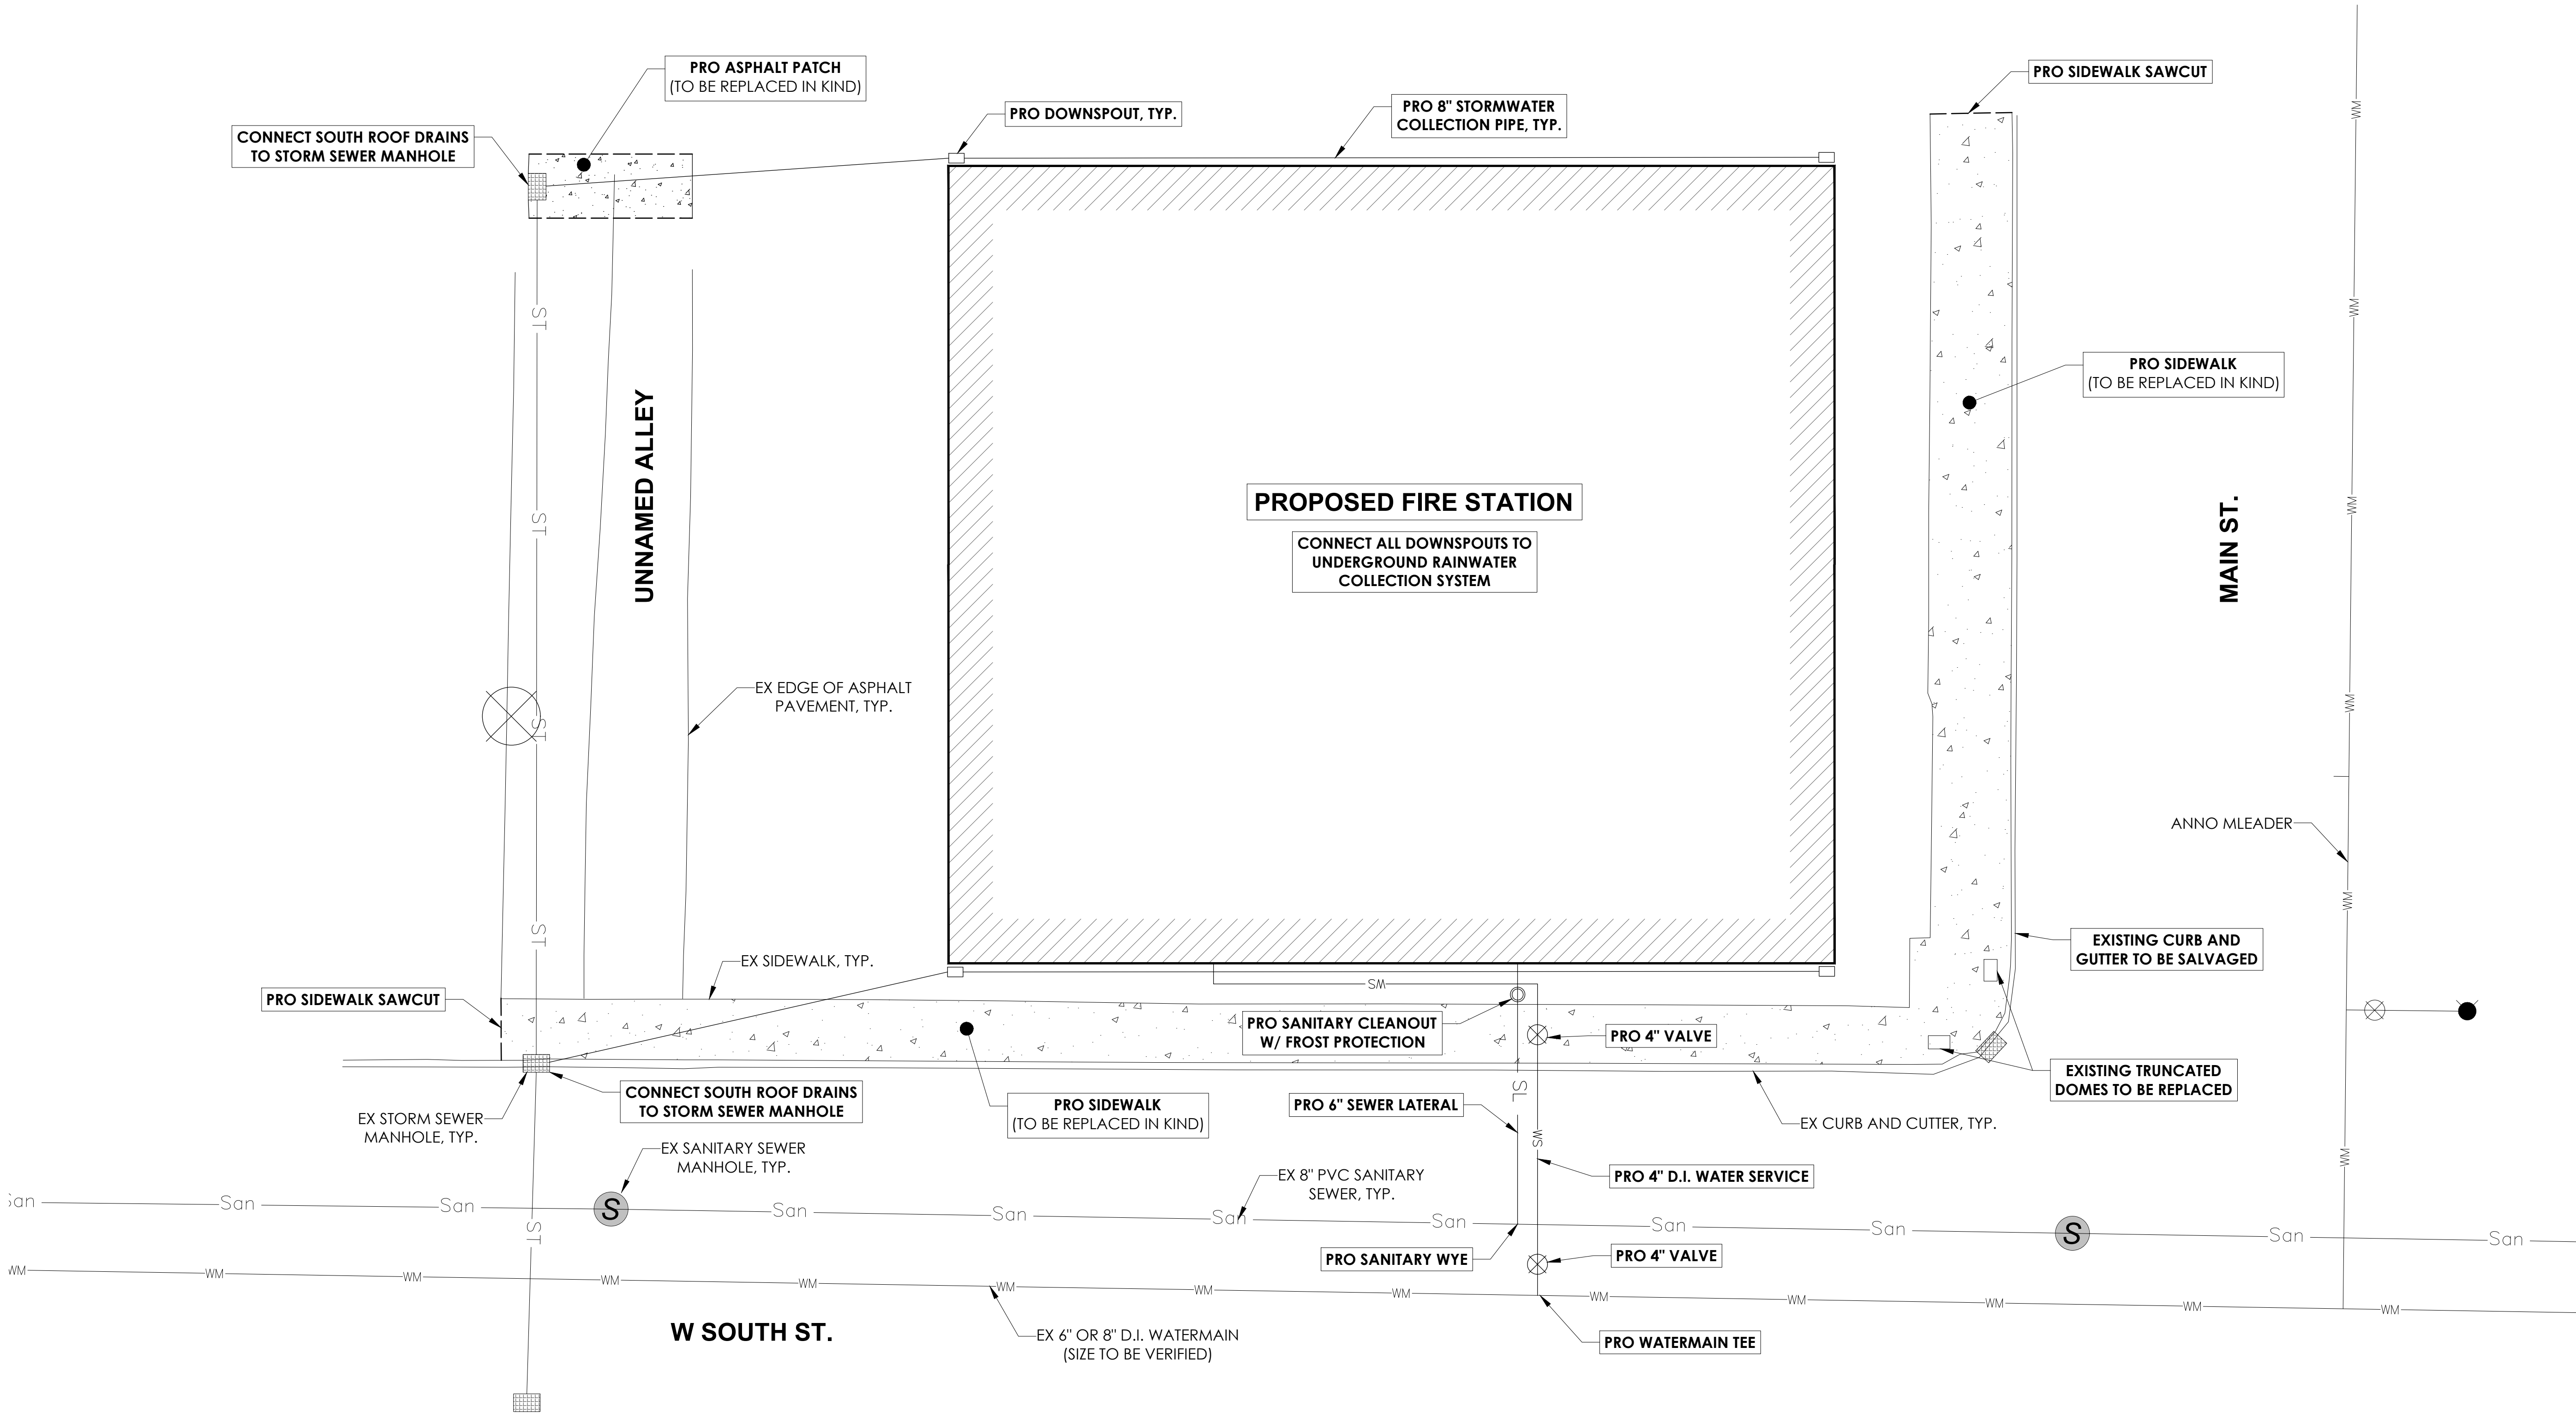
PRO ASPHALT PATCH
(TO BE REPLACED IN KIND)

CONNECT SOUTH ROOF DRAINS TO STORM SEWER MANHOLE

PRO DOWNSPOUT, TYP.

PRO 8" STORMWATER COLLECTION PIPE, TYP.

PRO SIDEWALK SAWCUT

PRO SIDEWALK
(TO BE REPLACED IN KIND)

UNNAMED ALLEY

PROPOSED FIRE STATION

CONNECT ALL DOWNSPOUTS TO UNDERGROUND RAINWATER COLLECTION SYSTEM

MAIN ST.

EX EDGE OF ASPHALT PAVEMENT, TYP.

ANNO MLEADER

EXISTING CURB AND GUTTER TO BE SALVAGED

EX SIDEWALK, TYP.

PRO SIDEWALK SAWCUT

PRO SANITARY CLEANOUT W/ FROST PROTECTION

PRO 4" VALVE

EXISTING TRUNCATED DOMES TO BE REPLACED

CONNECT SOUTH ROOF DRAINS TO STORM SEWER MANHOLE

EX STORM SEWER MANHOLE, TYP.

PRO SIDEWALK
(TO BE REPLACED IN KIND)

PRO 6" SEWER LATERAL

EX CURB AND CUTTER, TYP.

EX SANITARY SEWER MANHOLE, TYP.

EX 8" PVC SANITARY SEWER, TYP.

PRO 4" D.I. WATER SERVICE

PRO SANITARY WYE

PRO 4" VALVE

W SOUTH ST.

EX 6" OR 8" D.I. WATERMAIN
(SIZE TO BE VERIFIED)

PRO WATERMAIN TEE

ST ST ST ST ST SM SL SW San San San San San San San San San San San San WM WM WM WM WM WM WM WM WM WM WM WM WM WM WM WM WM WM WM WM S S